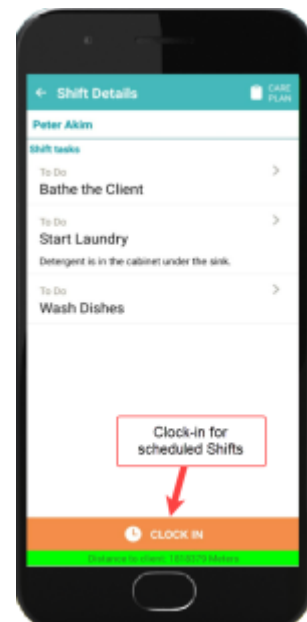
← Shift Details

CARE PLAN

Peter Akim

Shift tasks

To Do
Bathe the Client

To Do
Start Laundry
Detergent is in the cabinet under the sink.

To Do
Wash Dishes

Clock-in for scheduled Shifts

CLOCK IN

Distance to client: 1858379 Meters